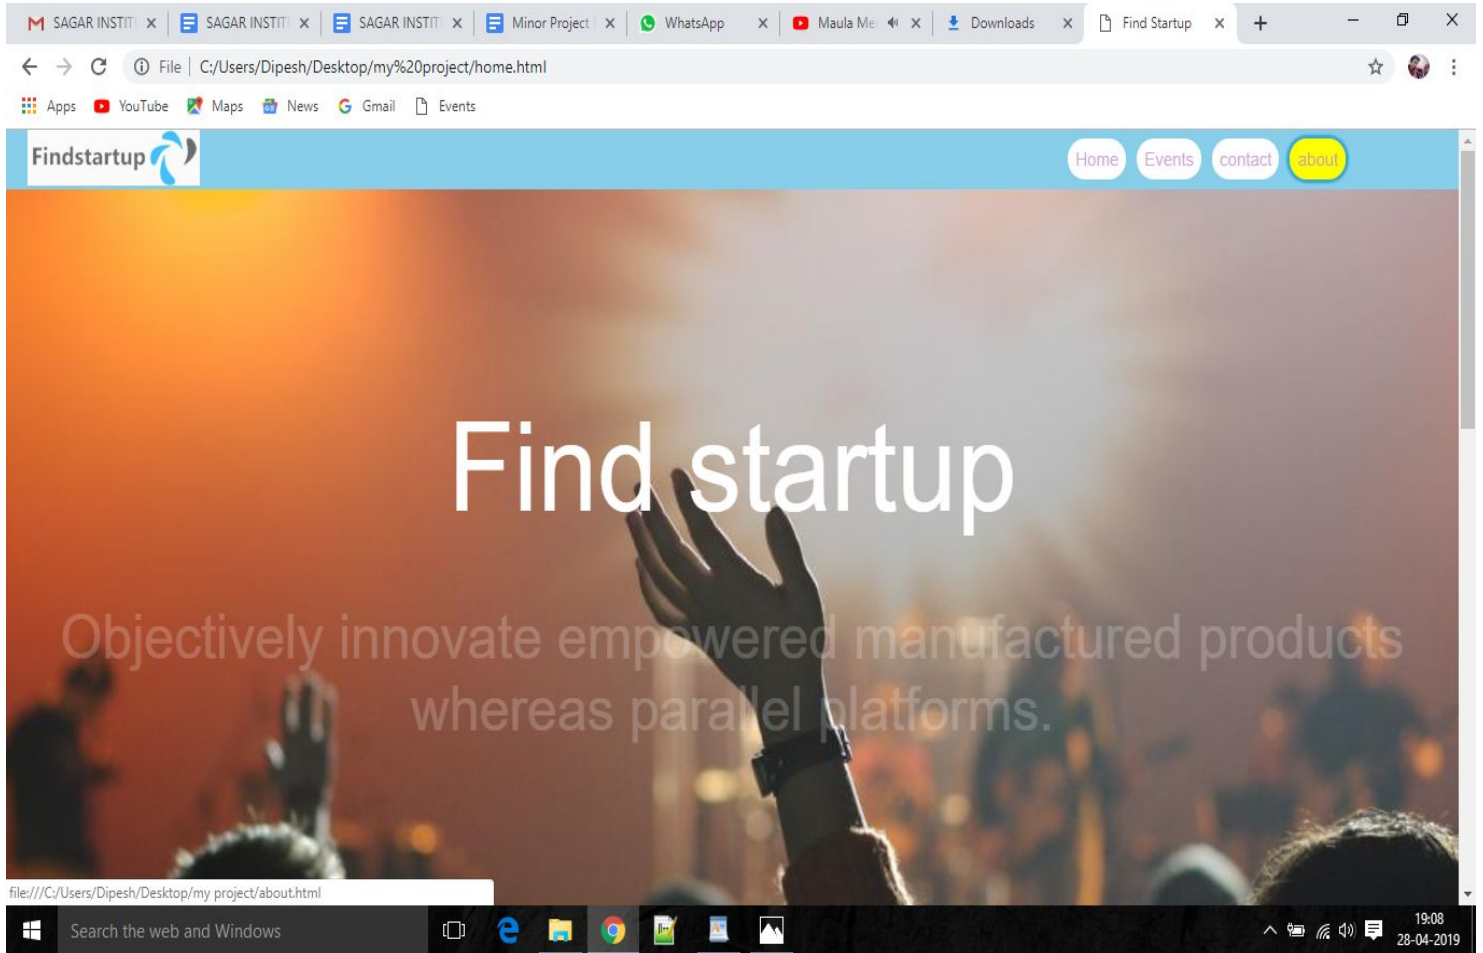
SAGAR INSTIT ×
SAGAR INSTIT ×
SAGAR INSTIT ×
Minor Project ×
WhatsApp ×
Maula Me ×
Downloads ×
Find Startup ×
+

File | C:/Users/Dipesh/Desktop/my%20project/home.html

Apps YouTube Maps News Gmail Events

Findstartup

Home Events contact about

Find startup

Objectively innovate empowered manufactured products whereas parallel platforms.

file:///C:/Users/Dipesh/Desktop/my project/about.html

Search the web and Windows

19:08
28-04-2019